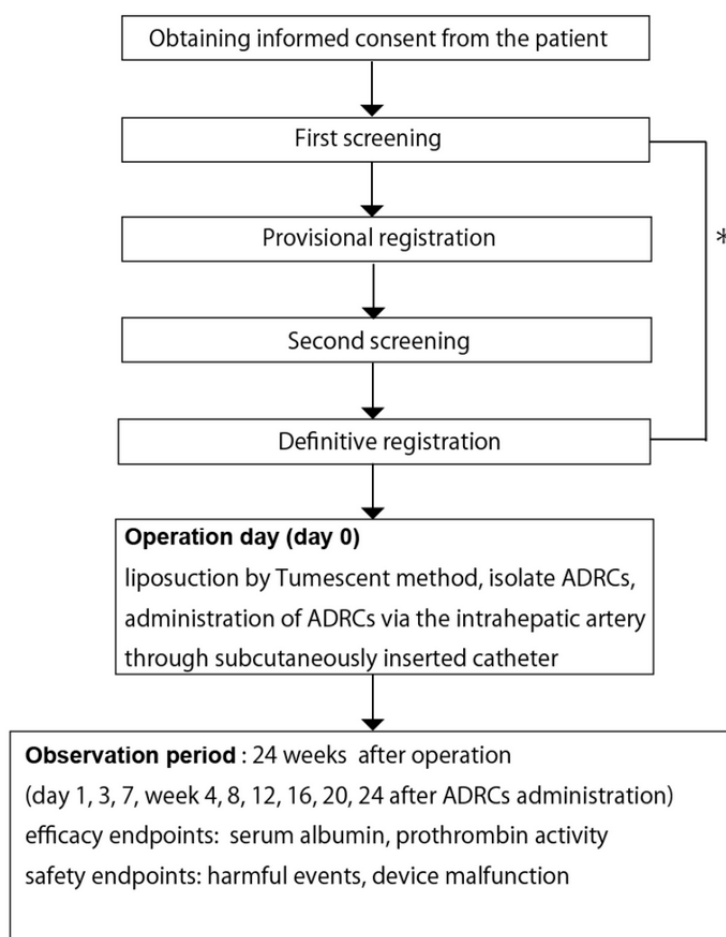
Obtaining informed consent from the patient

First screening

Provisional registration

Second screening

Definitive registration

*

**Operation day (day 0)**
liposuction by Tumescent method, isolate ADRCs, administration of ADRCs via the intrahepatic artery through subcutaneously inserted catheter

**Observation period** : 24 weeks after operation
(day 1, 3, 7, week 4, 8, 12, 16, 20, 24 after ADRCs administration)
efficacy endpoints: serum albumin, prothrombin activity
safety endpoints: harmful events, device malfunction